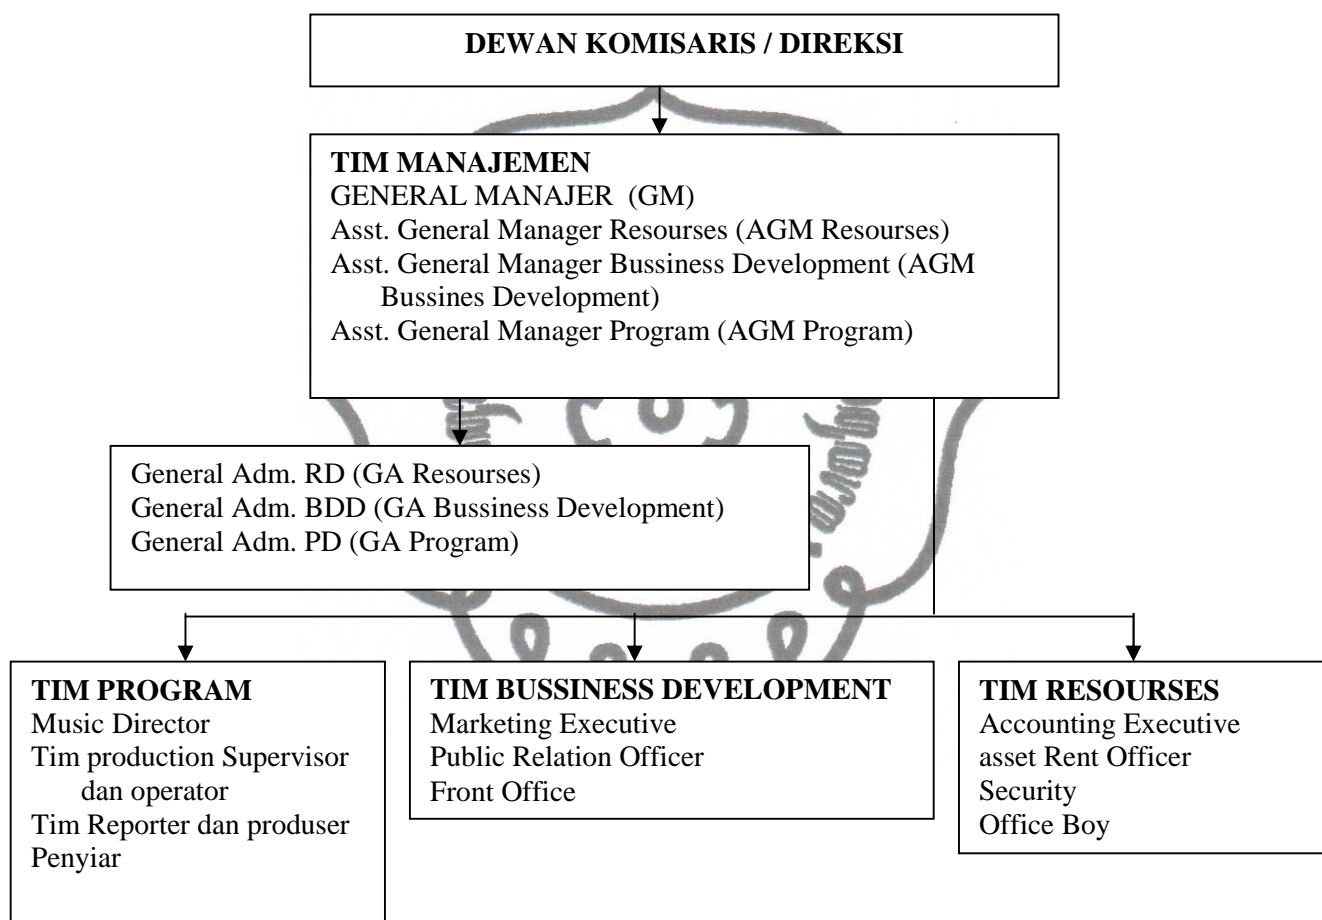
DEWAN KOMISARIS / DIREKSI

TIM MANAJEMEN
GENERAL MANAJER (GM)
Asst. General Manager Resourses (AGM Resourses)
Asst. General Manager Bussiness Development (AGM Bussines Development)
Asst. General Manager Program (AGM Program)

General Adm. RD (GA Resourses)
General Adm. BDD (GA Bussiness Development)
General Adm. PD (GA Program)

TIM PROGRAM
Music Director
Tim production Supervisor dan operator
Tim Reporter dan produser
Penyiar

TIM BUSSINESS DEVELOPMENT
Marketing Executive
Public Relation Officer
Front Office

TIM RESOURSES
Accounting Executive
asset Rent Officer
Security
Office Boy